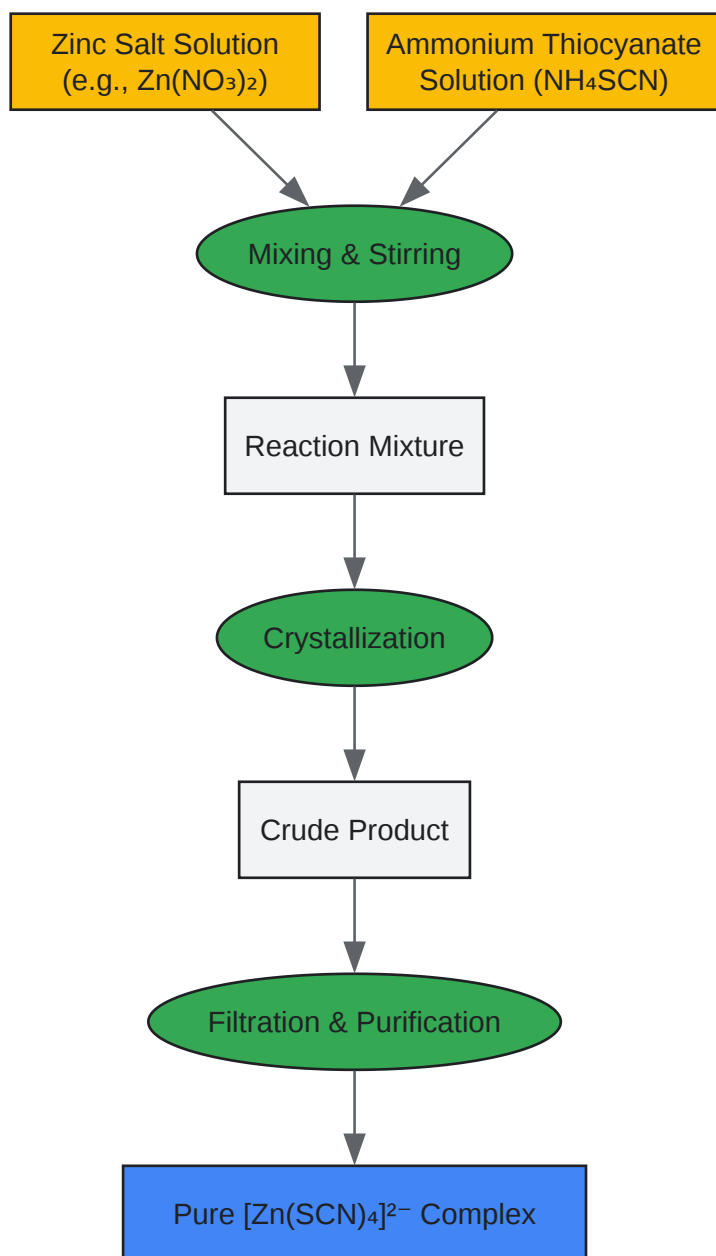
Zinc Salt Solution (e.g., $Zn(NO_3)_2$)

Ammonium Thiocyanate Solution ($NH_4SCN$)

Mixing & Stirring

Reaction Mixture

Crystallization

Crude Product

Filtration & Purification

Pure $[Zn(SCN)_4]^{2-}$ Complex